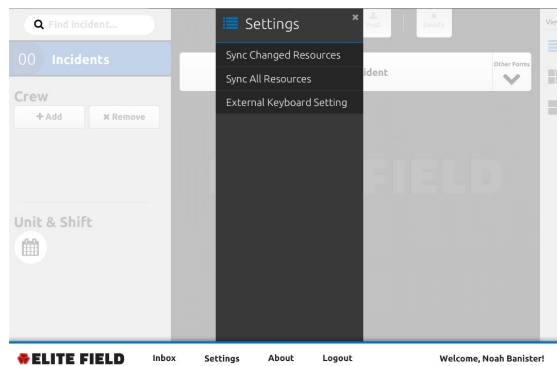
Find incident...

00 Incidents

Crew

+ Add

× Remove

Unit & Shift

Settings

×

Sync Changed Resources

Sync All Resources

External Keyboard Setting

Post

Delete

ident

Other Forms

Vie

FIELD

ELITE FIELD

Inbox

Settings

About

Logout

Welcome, Noah Banister!